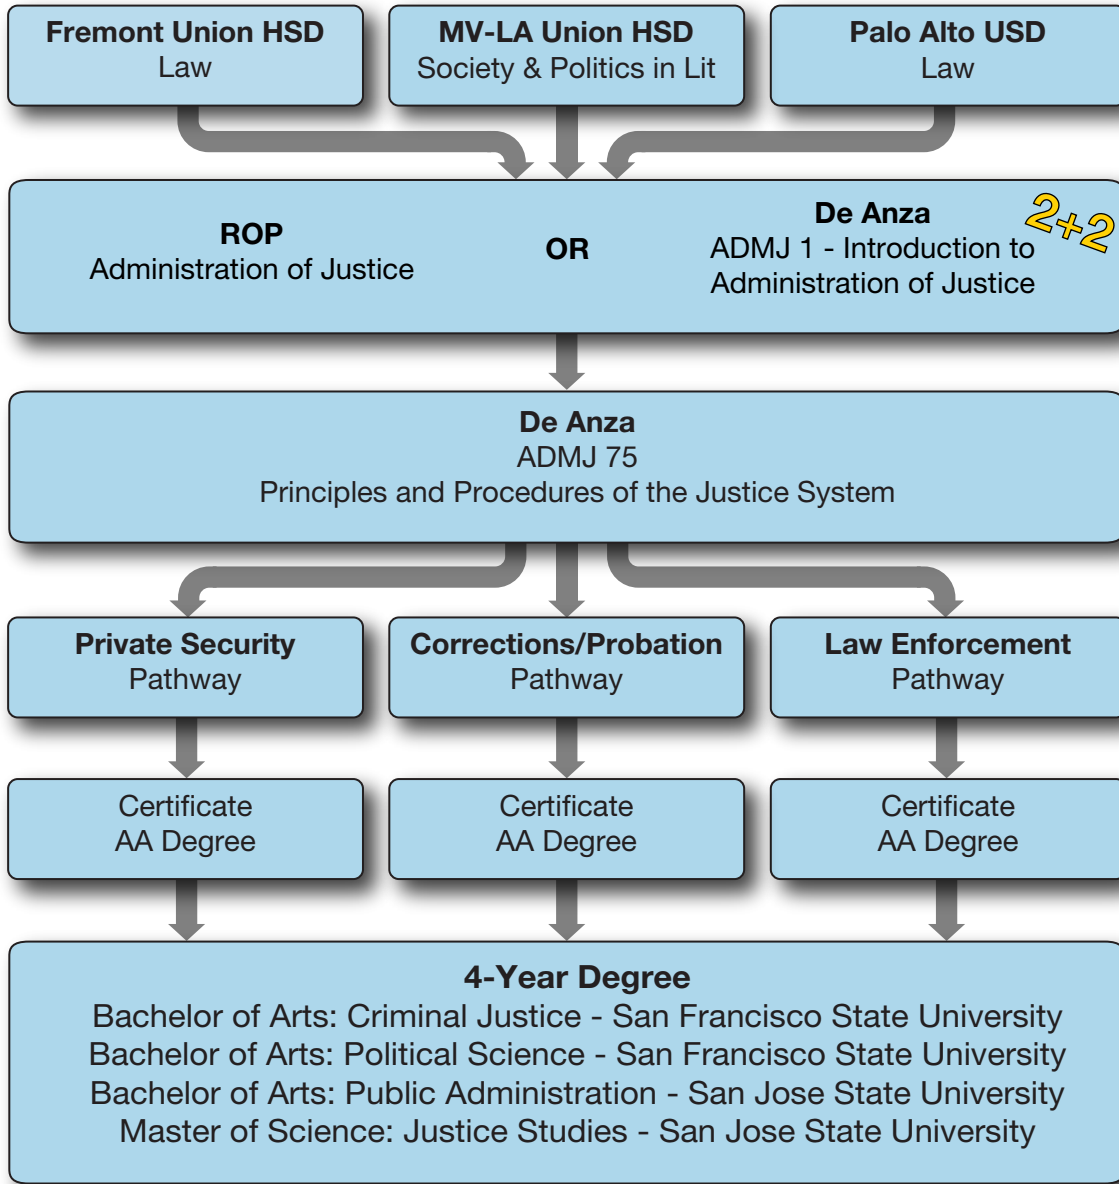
Fremont Union HSD
Law

MV-LA Union HSD
Society & Politics in Lit

Palo Alto USD
Law

ROP
Administration of Justice

OR

De Anza
ADMJ 1 - Introduction to Administration of Justice

2+2

De Anza
ADMJ 75
Principles and Procedures of the Justice System

Private Security
Pathway

Corrections/Probation
Pathway

Law Enforcement
Pathway

Certificate
AA Degree

Certificate
AA Degree

Certificate
AA Degree

4-Year Degree
Bachelor of Arts: Criminal Justice - San Francisco State University
Bachelor of Arts: Political Science - San Francisco State University
Bachelor of Arts: Public Administration - San Jose State University
Master of Science: Justice Studies - San Jose State University